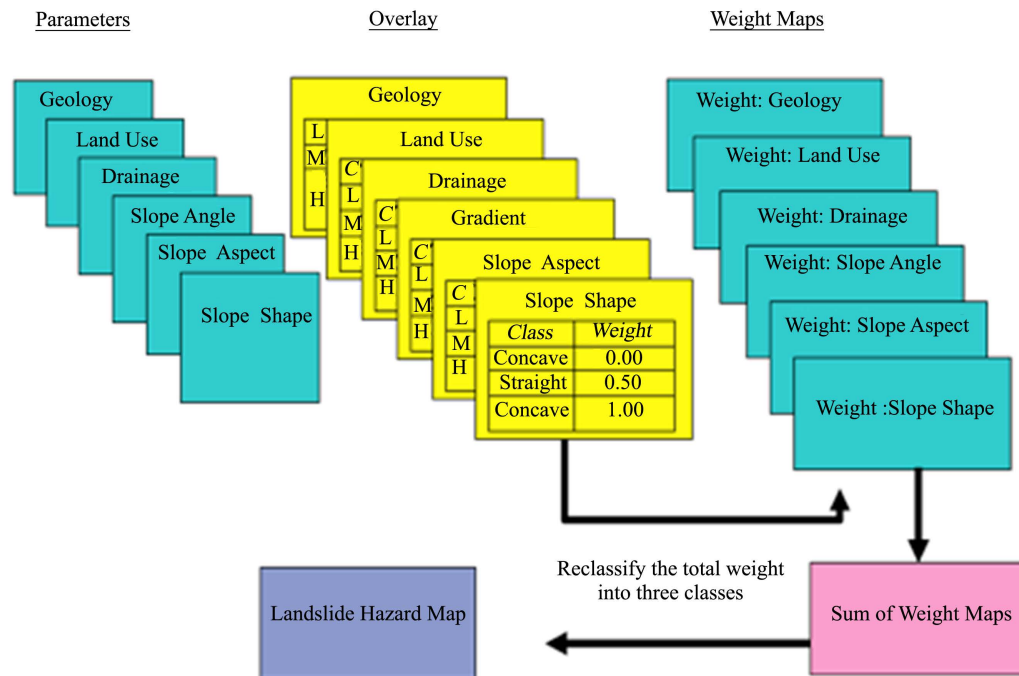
Parameters

Overlay

Weight Maps

Geology

Land Use

Drainage

Slope Angle

Slope Aspect

Slope Shape

Geology

L
M
H

Land Use

C
L
M
H

Drainage

C
L
M
H

Gradient

C
L
M
H

Slope Aspect

C
L
M
H

Slope Shape

| Class | Weight |
|---|---|
| Concave | 0.00 |
| Straight | 0.50 |
| Concave | 1.00 |

Weight: Geology

Weight: Land Use

Weight: Drainage

Weight: Slope Angle

Weight: Slope Aspect

Weight :Slope Shape

Reclassify the total weight into three classes

Landslide Hazard Map

Sum of Weight Maps